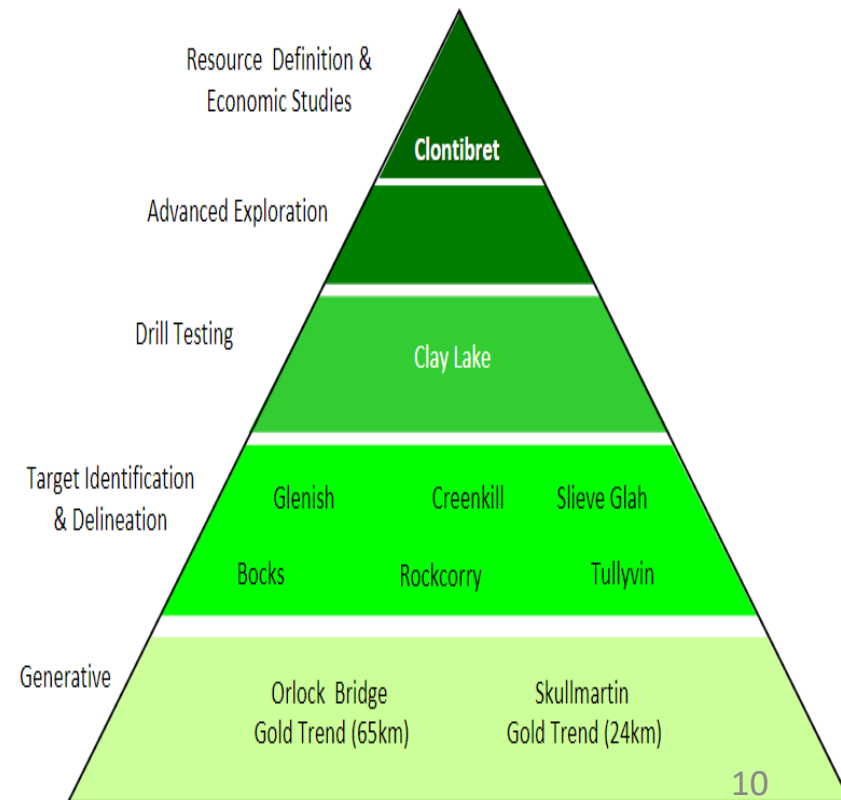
Resource Definition & Economic Studies

Clontibret

Advanced Exploration

Drill Testing

Clay Lake

Target Identification & Delineation

Glenish

Creenkill

Slieve Glah

Bocks

Rockcorry

Tullyvin

Generative

Orlock Bridge Gold Trend (65km)

Skullmartin Gold Trend (24km)

10